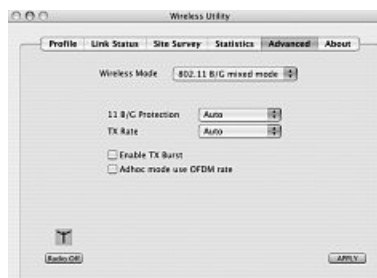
Wireless Utility

Profile | Link Status | Site Survey | Statistics | Advanced | About

Wireless Mode 802.11 B/G mixed mode

11 B/G Protection Auto
TX Rate Auto

Enable TX Burst
Adhoc mode use OFDM rate

Radio Off

APPLY